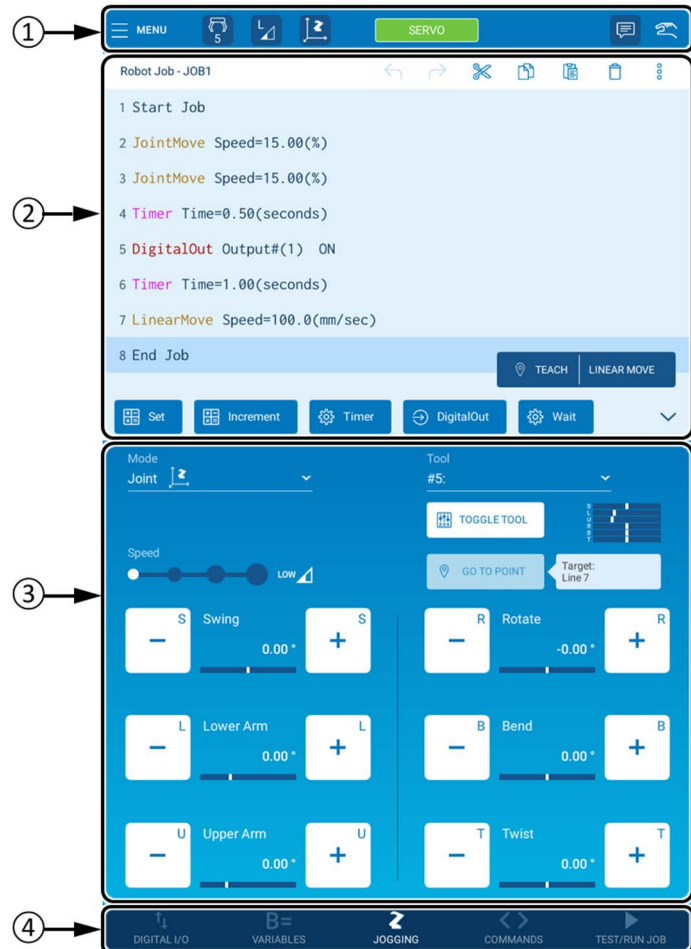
①
MENU
5
SERVO

Robot Job - JOB1

1 Start Job

2 JointMove Speed=15.00(%)

3 JointMove Speed=15.00(%)

4 Timer Time=0.50(seconds)

5 DigitalOut Output#(1) ON

6 Timer Time=1.00(seconds)

7 LinearMove Speed=100.0(mm/sec)

8 End Job

TEACH
LINEAR MOVE

Set
Increment
Timer
DigitalOut
Wait

②

③

Mode
Joint
Tool
#5:
TOGGLE TOOL
S L U R B T
Speed
LOW
GO TO POINT
Target: Line 7

S Swing S
0.00 °
R Rotate R
-0.00 °
L Lower Arm L
0.00 °
B Bend B
0.00 °
U Upper Arm U
0.00 °
T Twist T
0.00 °

④
DIGITAL I/O
VARIABLES
JOGGING
COMMANDS
TEST/RUN JOB